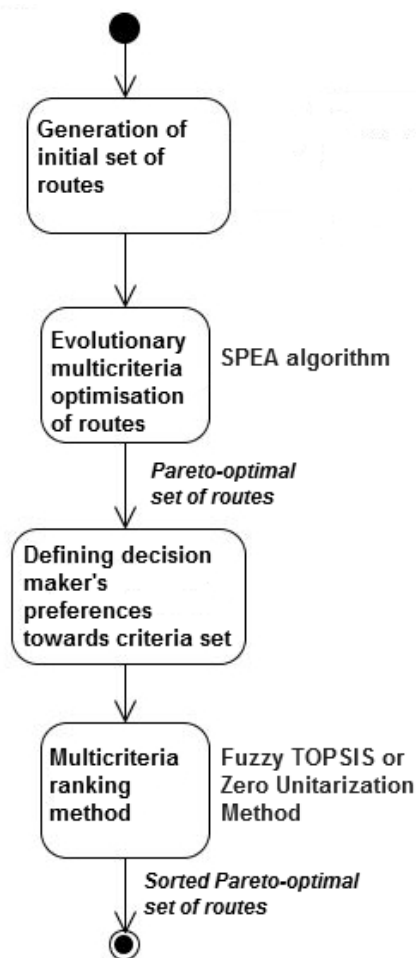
Generation of initial set of routes

Evolutionary multicriteria optimisation of routes

SPEA algorithm

Pareto-optimal set of routes

Defining decision maker's preferences towards criteria set

Multicriteria ranking method

Fuzzy TOPSIS or Zero Unitarization Method

Sorted Pareto-optimal set of routes